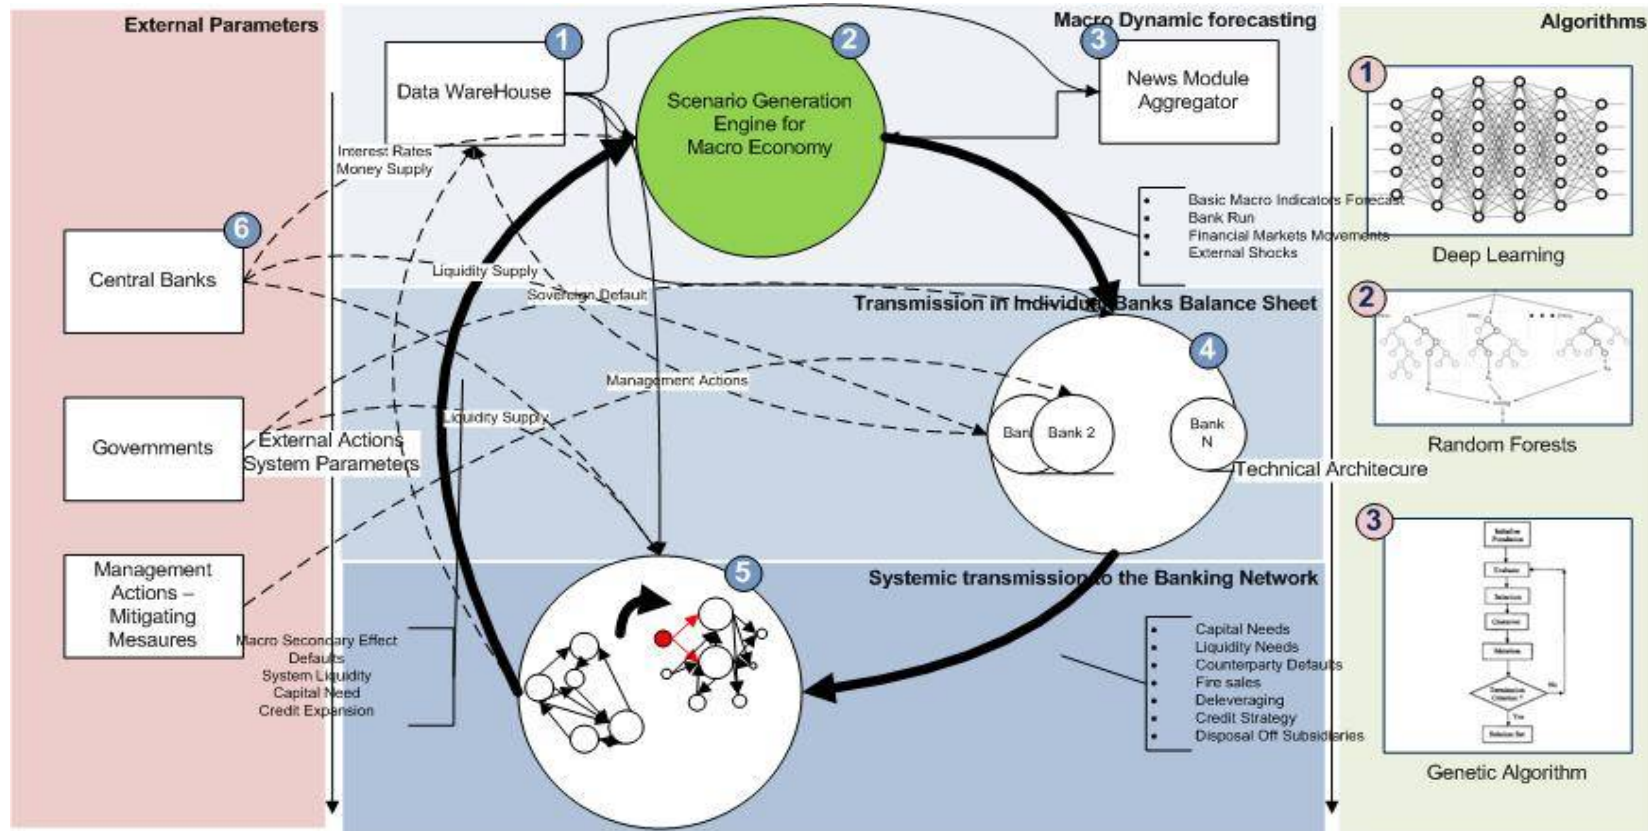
External Parameters

Macro Dynamic forecasting

Algorithms

1
Data WareHouse

2
Scenario Generation Engine for Macro Economy

3
News Module Aggregator

1

Deep Learning

2

Random Forests

3

Genetic Algorithm

Interest Rates
Money Supply

6
Central Banks

- Basic Macro Indicators Forecast
- Bank Run
- Financial Markets Movements
- External Shocks

Liquidity Supply

Sovereign Default

Transmission in Individual Banks Balance Sheet

4

Management Actions

Liquidity Supply

Governments

External Actions
System Parameters

Bank 2

Bank N

Technical Architecure

Systemic transmission to the Banking Network

5

Management Actions – Mitigating Mesaures

Macro Secondary Effect
Defaults
System Liquidity
Capital Need
Credit Expansion

- Capital Needs
- Liquidity Needs
- Counterparty Defaults
- Fire sales
- Deleveraging
- Credit Strategy
- Disposal Off Subsidiaries